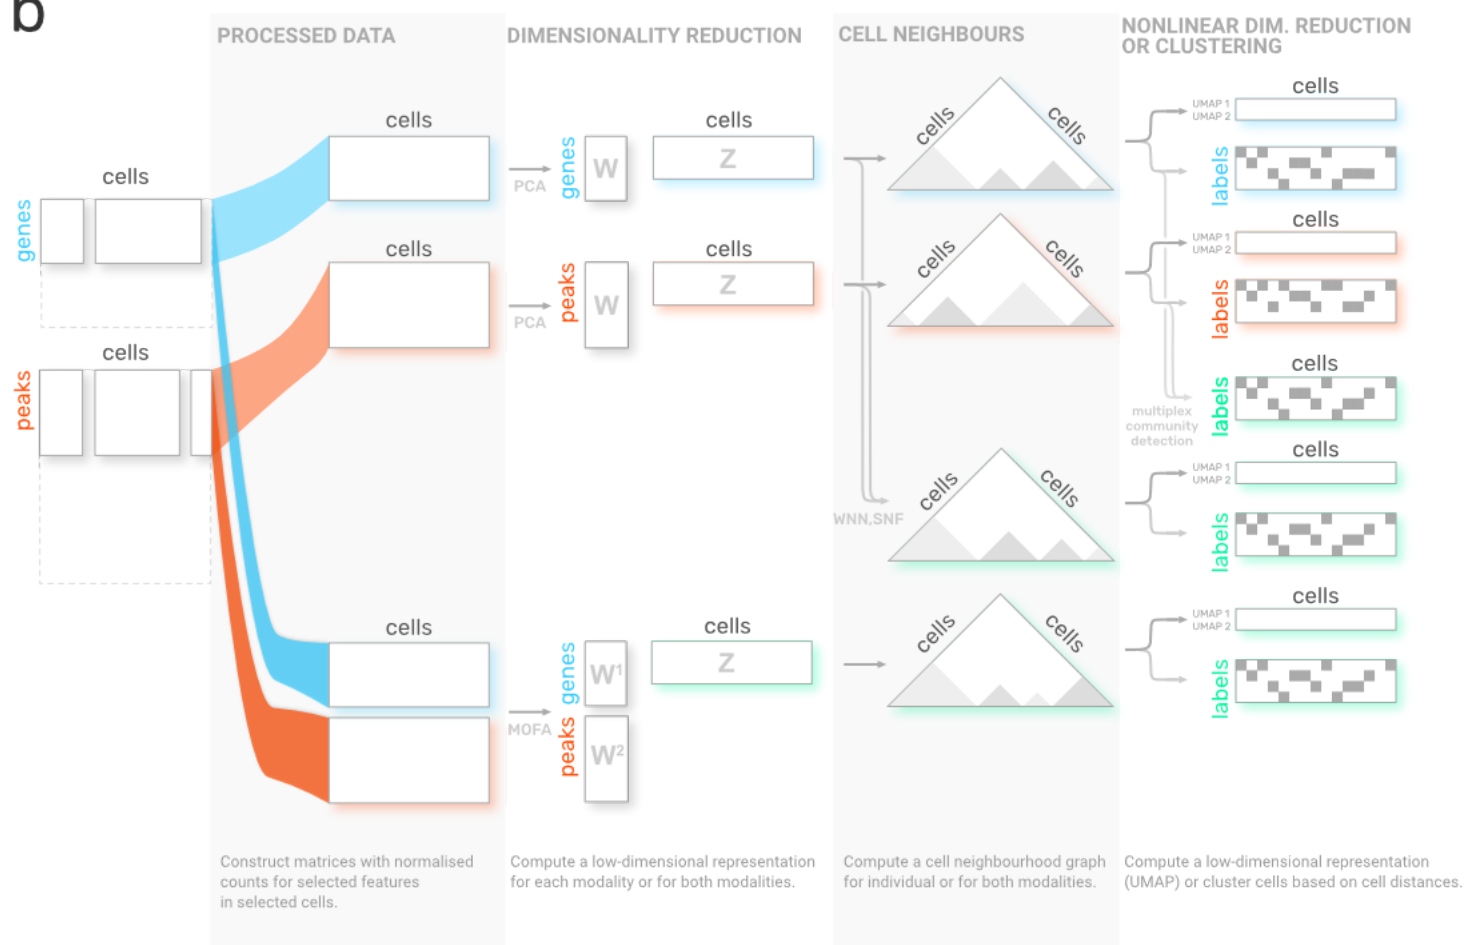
b

PROCESSED DATA

DIMENSIONALITY REDUCTION

CELL NEIGHBOURS

NONLINEAR DIM. REDUCTION OR CLUSTERING

cells
genes

cells
peaks

cells

cells

cells

PCA
genes
W

cells
Z

PCA
peaks
W

cells
Z

MOFA
genes
$W^1$
peaks
$W^2$

cells
Z

cells
cells

cells
cells

WNN,SNF

cells
cells

cells
cells

cells
UMAP 1
UMAP 2
labels

cells
UMAP 1
UMAP 2
labels

cells
labels
multiplex community detection

cells
UMAP 1
UMAP 2
labels

cells
UMAP 1
UMAP 2
labels

Construct matrices with normalised counts for selected features in selected cells.

Compute a low-dimensional representation for each modality or for both modalities.

Compute a cell neighbourhood graph for individual or for both modalities.

Compute a low-dimensional representation (UMAP) or cluster cells based on cell distances.